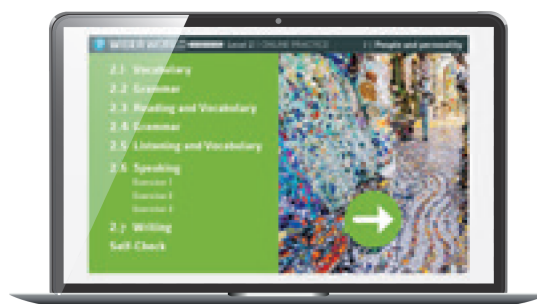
WIDER WORLD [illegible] Level 2 | ONLINE PRACTICE | People and personality

2.1 Vocabulary
2.2 Grammar
2.3 Reading and Vocabulary
2.4 Grammar
2.5 Listening and Vocabulary
2.6 Speaking
Exercise 1
Exercise 2
Exercise 3
2.7 Writing
Self-Check